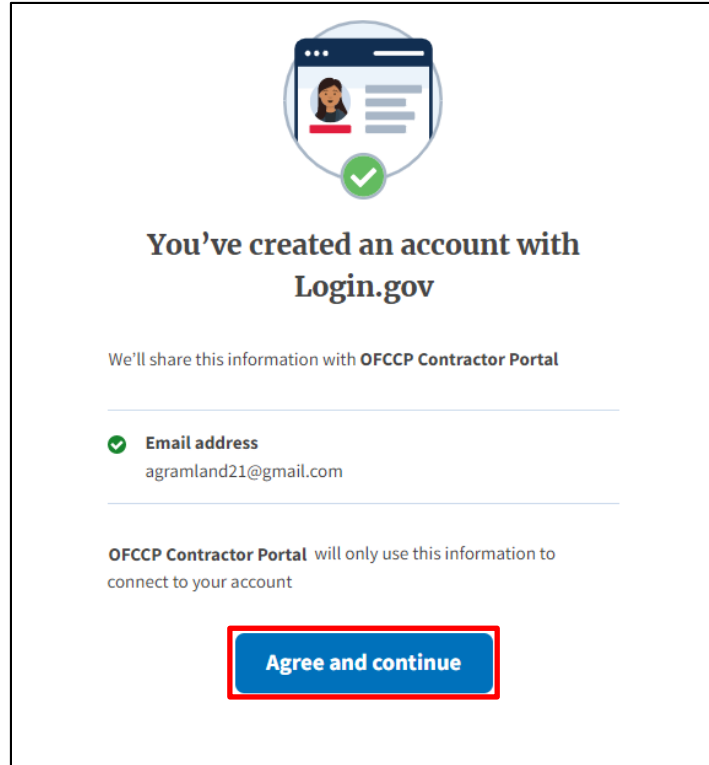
You’ve created an account with Login.gov

We’ll share this information with **OFCCP Contractor Portal**

**Email address**
agramland21@gmail.com

**OFCCP Contractor Portal** will only use this information to connect to your account

Agree and continue